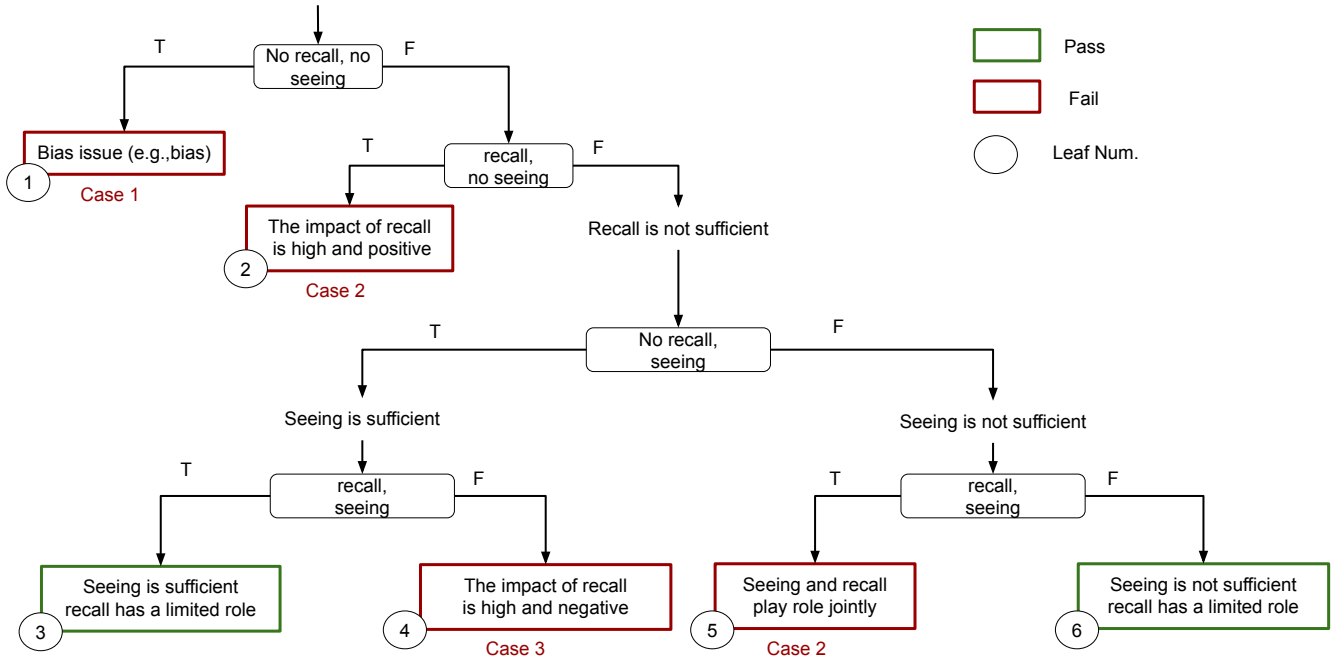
No recall, no seeing

T

F

Pass

Fail

Leaf Num.

Bias issue (e.g.,bias)

1

Case 1

recall, no seeing

T

F

The impact of recall is high and positive

2

Case 2

Recall is not sufficient

No recall, seeing

T

F

Seeing is sufficient

Seeing is not sufficient

recall, seeing

T

F

recall, seeing

T

F

Seeing is sufficient recall has a limited role

3

The impact of recall is high and negative

4

Case 3

Seeing and recall play role jointly

5

Case 2

Seeing is not sufficient recall has a limited role

6